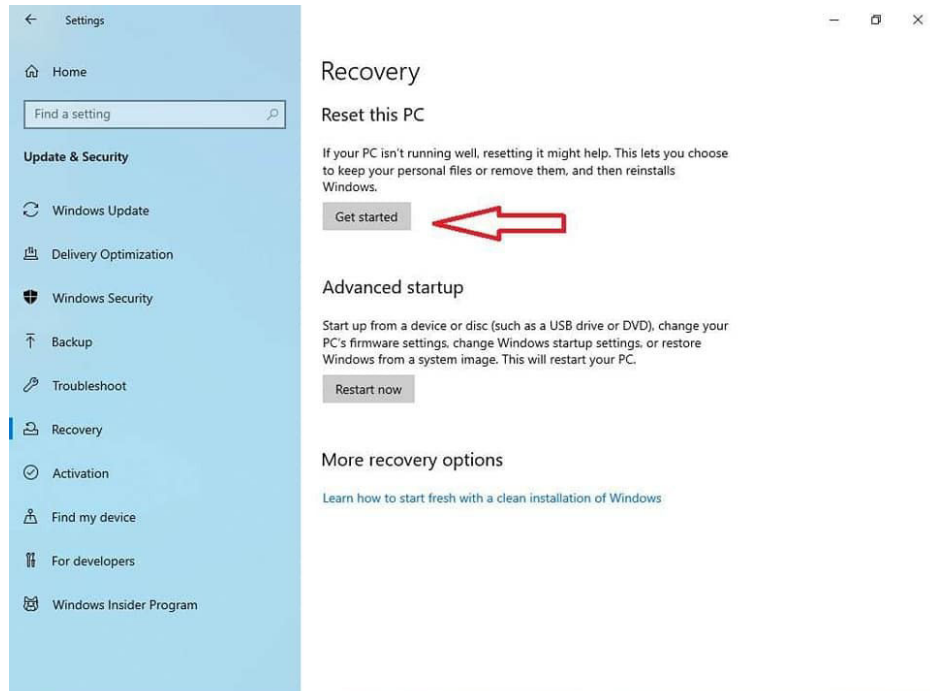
Settings

Home

Find a setting

Update & Security

Windows Update

Delivery Optimization

Windows Security

Backup

Troubleshoot

Recovery

Activation

Find my device

For developers

Windows Insider Program

Recovery

Reset this PC

If your PC isn't running well, resetting it might help. This lets you choose to keep your personal files or remove them, and then reinstalls Windows.

Get started

Advanced startup

Start up from a device or disc (such as a USB drive or DVD), change your PC's firmware settings, change Windows startup settings, or restore Windows from a system image. This will restart your PC.

Restart now

More recovery options

Learn how to start fresh with a clean installation of Windows